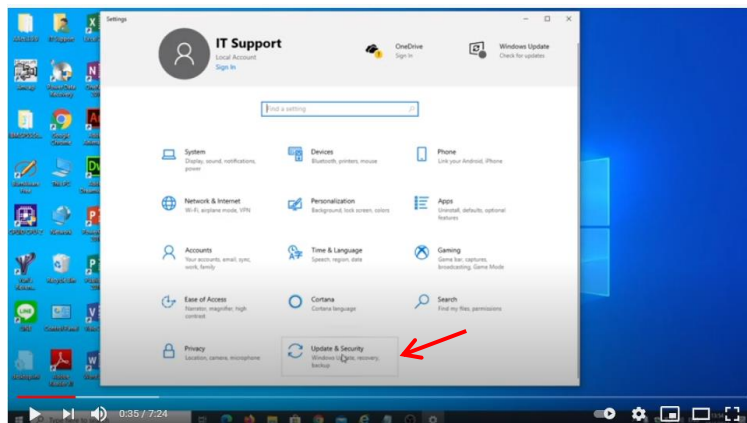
Settings

IT Support
Local Account
Sign in

OneDrive
Sign in

Windows Update
Check for updates

Find a setting

System
Display, sound, notifications, power

Devices
Bluetooth, printers, mouse

Phone
Link your Android, iPhone

Network & Internet
Wi-Fi, airplane mode, VPN

Personalization
Background, lock screen, colors

Apps
Uninstall, defaults, optional features

Accounts
Your accounts, email, sync, work, family

Time & Language
Speech, region, date

Gaming
Xbox Game Bar, captures, broadcasting, Game Mode

Ease of Access
Narrator, magnifier, high contrast

Cortana
Cortana language

Search
Find my files, permissions

Privacy
Location, camera, microphone

Update & Security
Windows Update, recovery, backup

0:35 / 7:24